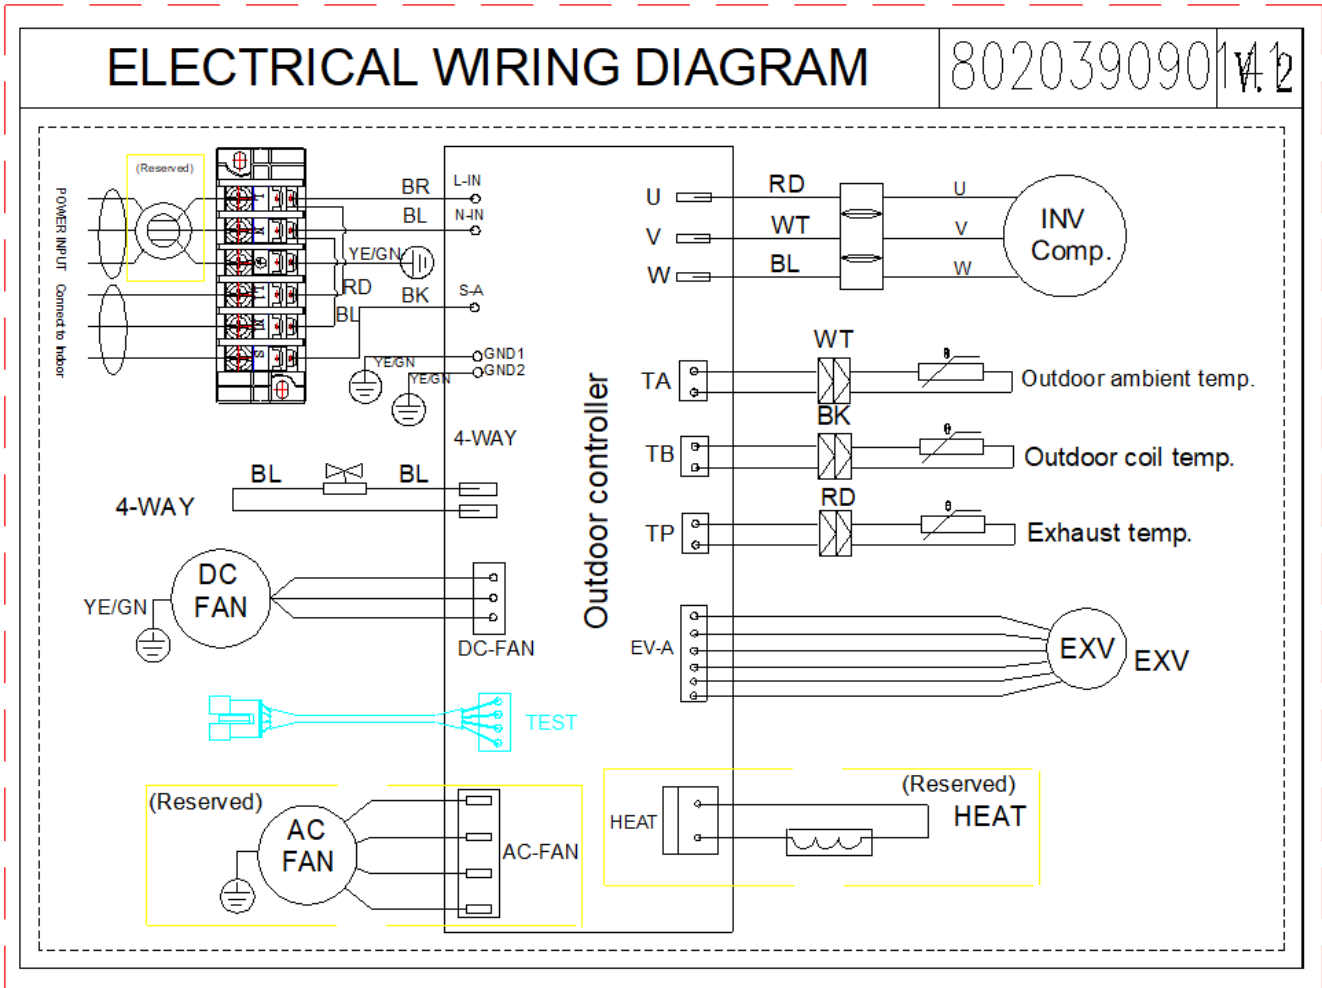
ELECTRICAL WIRING DIAGRAM
802039090
V1.2

POWER INPUT Connect to Indoor
(Reserved)
BR
BL
YE/GN
RD
BK
BL
L-IN
N-IN
S-A
YE/GN
YE/GN
GND1
GND2
4-WAY
BL
BL
4-WAY
DC FAN
YE/GN
DC-FAN
TEST
(Reserved)
AC FAN
AC-FAN
Outdoor controller
U
V
W
RD
WT
BL
U
V
W
INV Comp.
TA
WT
Outdoor ambient temp.
BK
TB
Outdoor coil temp.
RD
TP
Exhaust temp.
EV-A
EXV
EXV
HEAT
(Reserved)
HEAT